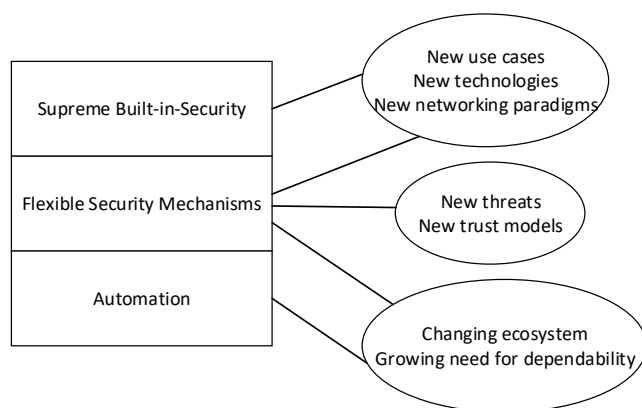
Supreme Built-in-Security

Flexible Security Mechanisms

Automation

New use cases
New technologies
New networking paradigms

New threats
New trust models

Changing ecosystem
Growing need for dependability